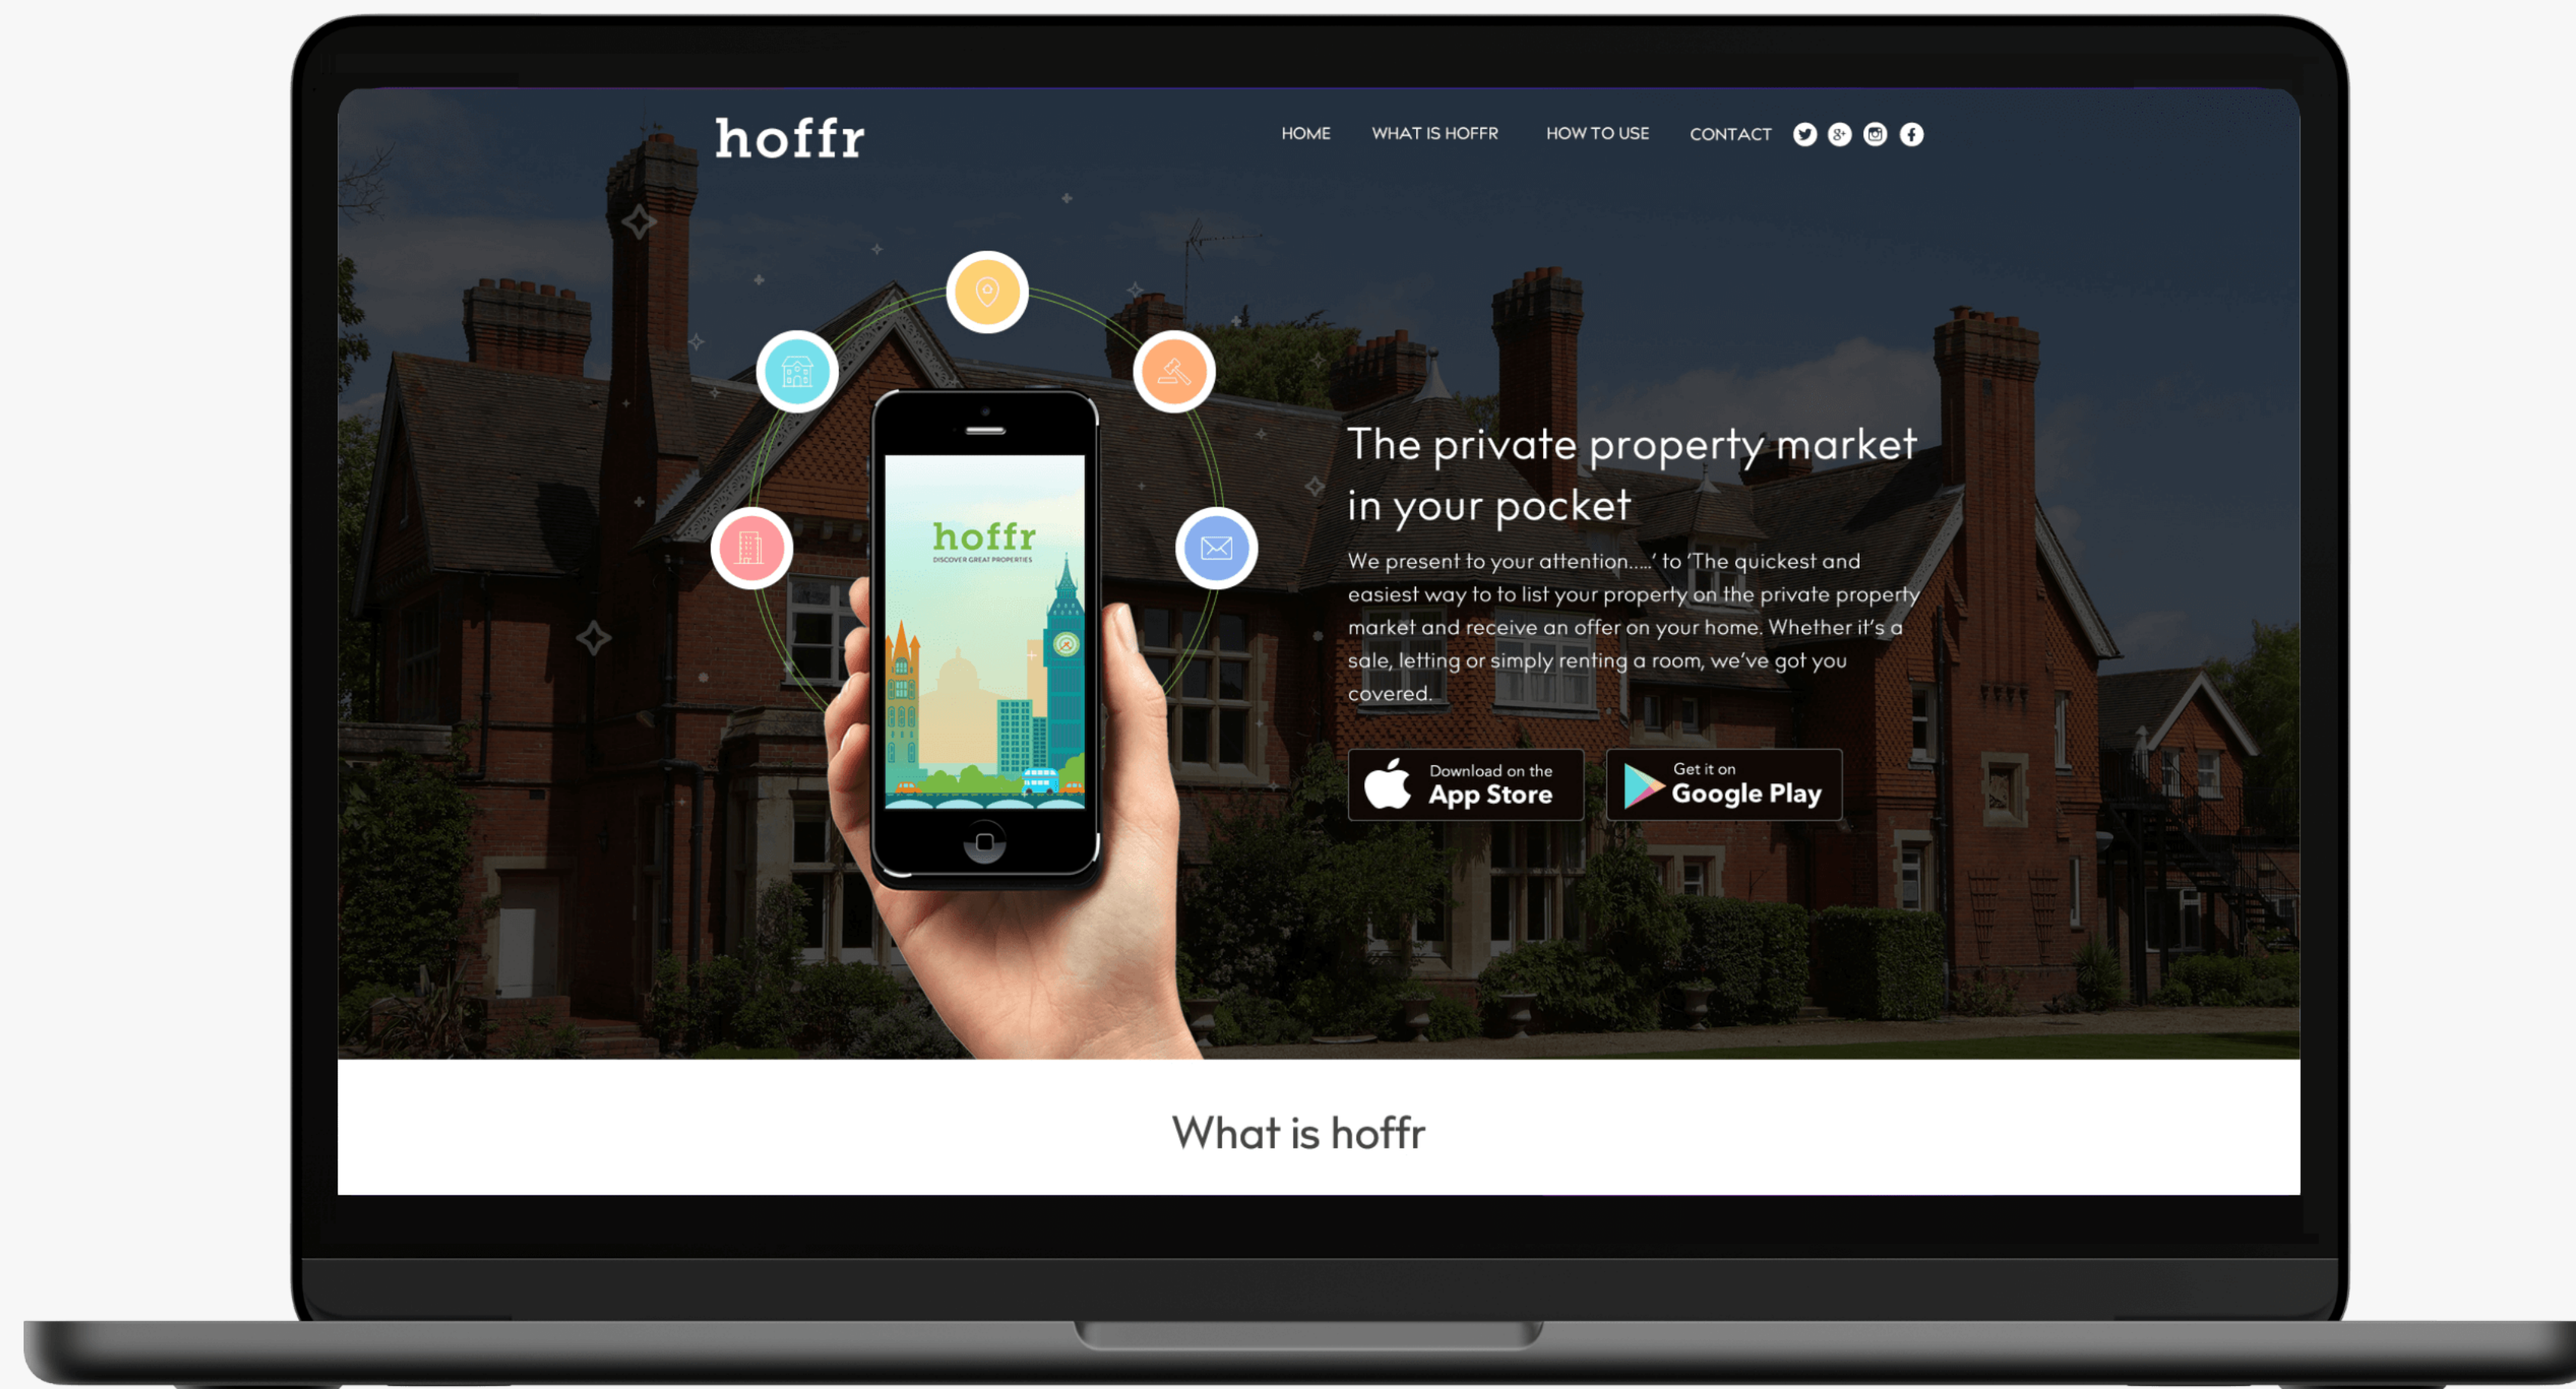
hoffr

HOME WHAT IS HOFFR HOW TO USE CONTACT

hoffr
DISCOVER GREAT PROPERTIES

The private property market in your pocket

We present to your attention.....' to 'The quickest and easiest way to to list your property on the private property market and receive an offer on your home. Whether it's a sale, letting or simply renting a room, we've got you covered.

Download on the App Store

Get it on Google Play

What is hoffr